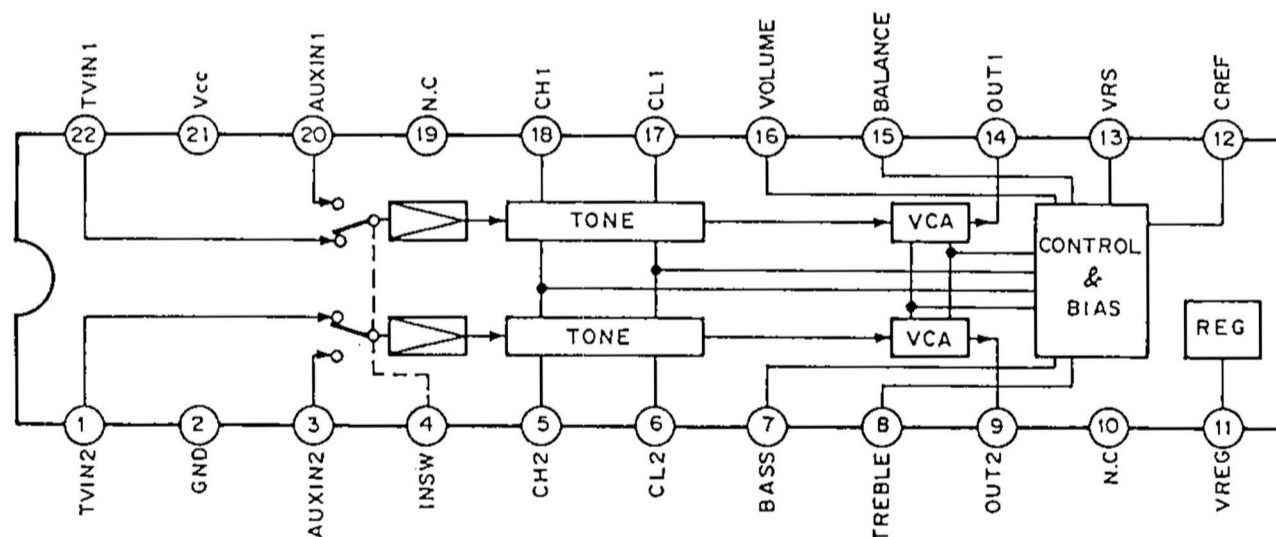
TVIN1 Vcc AUXIN1 N.C CH1 CL1 VOLUME BALANCE OUT1 VRS CREF

22 21 20 19 18 17 16 15 14 13 12

TONE

VCA

CONTROL & BIAS

TONE

VCA

REG

1 2 3 4 5 6 7 8 9 10 11

TVIN2 GND AUXIN2 INSW CH2 CL2 BASS TREBLE OUT2 N.C VREG